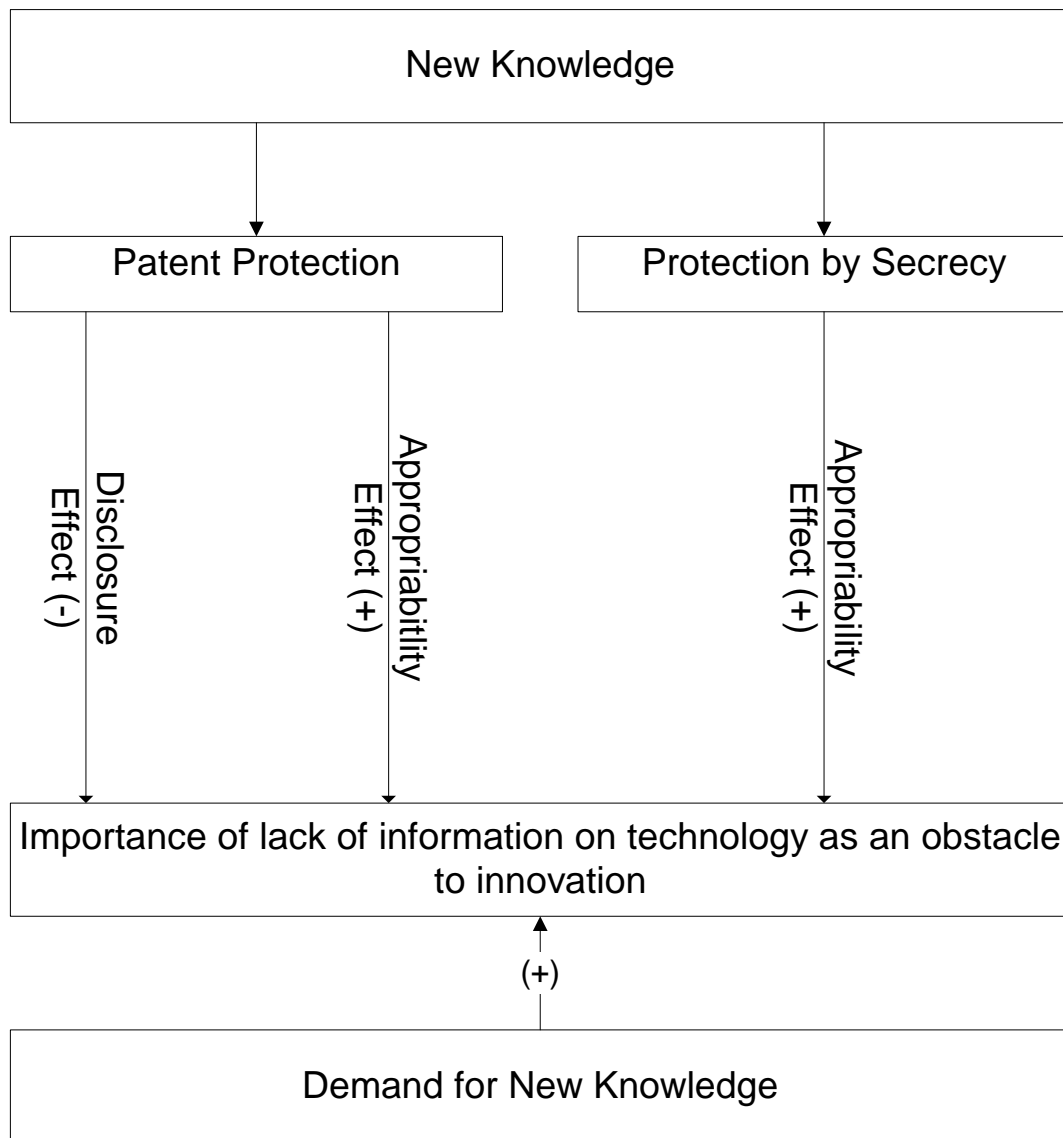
New Knowledge

Patent Protection

Protection by Secrecy

Disclosure Effect (-)

Appropriability Effect (+)

Appropriability Effect (+)

Importance of lack of information on technology as an obstacle to innovation

(+)

Demand for New Knowledge